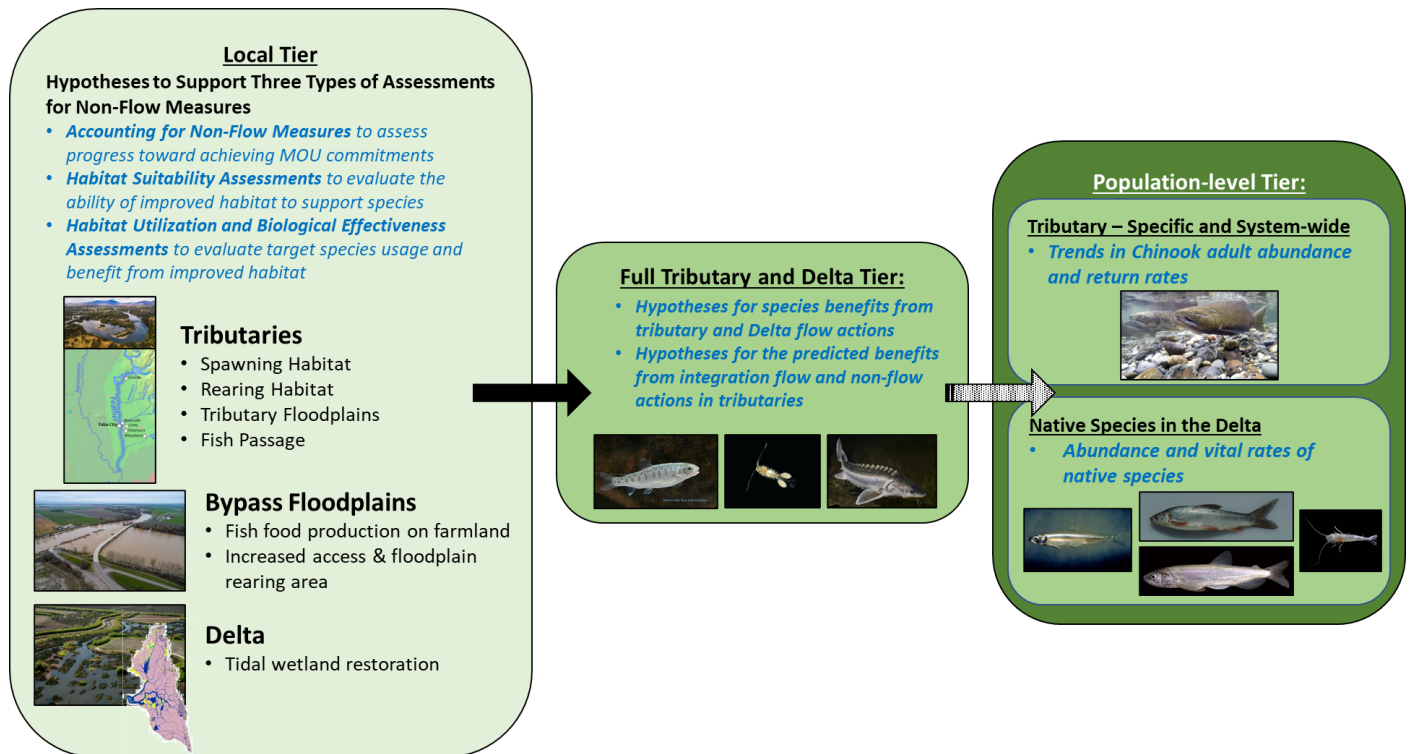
Local Tier
Hypotheses to Support Three Types of Assessments for Non-Flow Measures
• Accounting for Non-Flow Measures to assess progress toward achieving MOU commitments
• Habitat Suitability Assessments to evaluate the ability of improved habitat to support species
• Habitat Utilization and Biological Effectiveness Assessments to evaluate target species usage and benefit from improved habitat

Tributaries
• Spawning Habitat
• Rearing Habitat
• Tributary Floodplains
• Fish Passage

Bypass Floodplains
• Fish food production on farmland
• Increased access & floodplain rearing area

Delta
• Tidal wetland restoration

Full Tributary and Delta Tier:
• Hypotheses for species benefits from tributary and Delta flow actions
• Hypotheses for the predicted benefits from integration flow and non-flow actions in tributaries

Population-level Tier:
Tributary – Specific and System-wide
• Trends in Chinook adult abundance and return rates

Native Species in the Delta
• Abundance and vital rates of native species